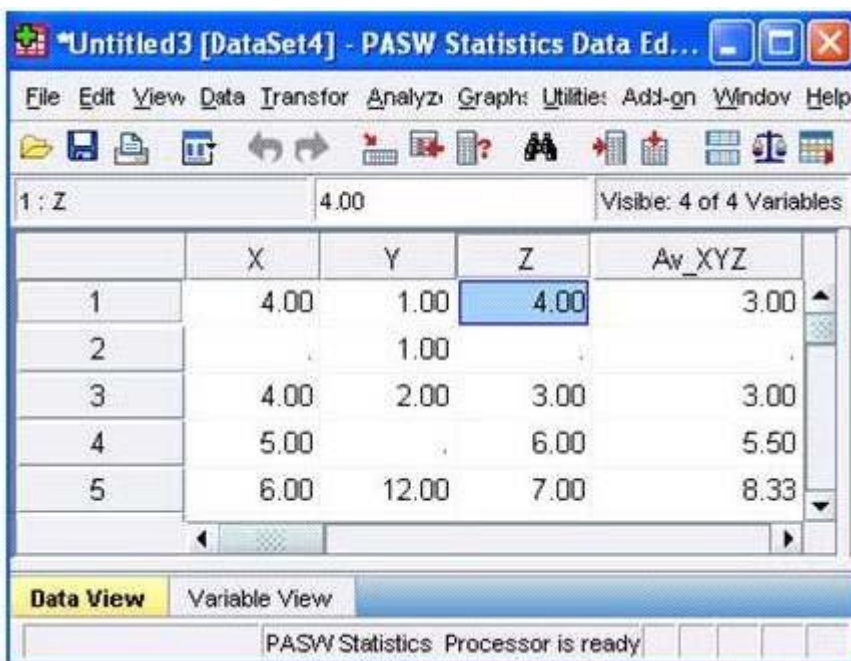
*Untitled3 [DataSet4] - PASW Statistics Data Ed...

File Edit View Data Transfor Analyz Graph Utilitie Add-on Windov Help

1 : Z 4.00 Visibe: 4 of 4 Variables

| | X | Y | Z | Av_XYZ |
|---|---|---|---|---|
| 1 | 4.00 | 1.00 | 4.00 | 3.00 |
| 2 | . | 1.00 | . | . |
| 3 | 4.00 | 2.00 | 3.00 | 3.00 |
| 4 | 5.00 | . | 6.00 | 5.50 |
| 5 | 6.00 | 12.00 | 7.00 | 8.33 |

Data View Variable View

PASW Statistics Processor is ready